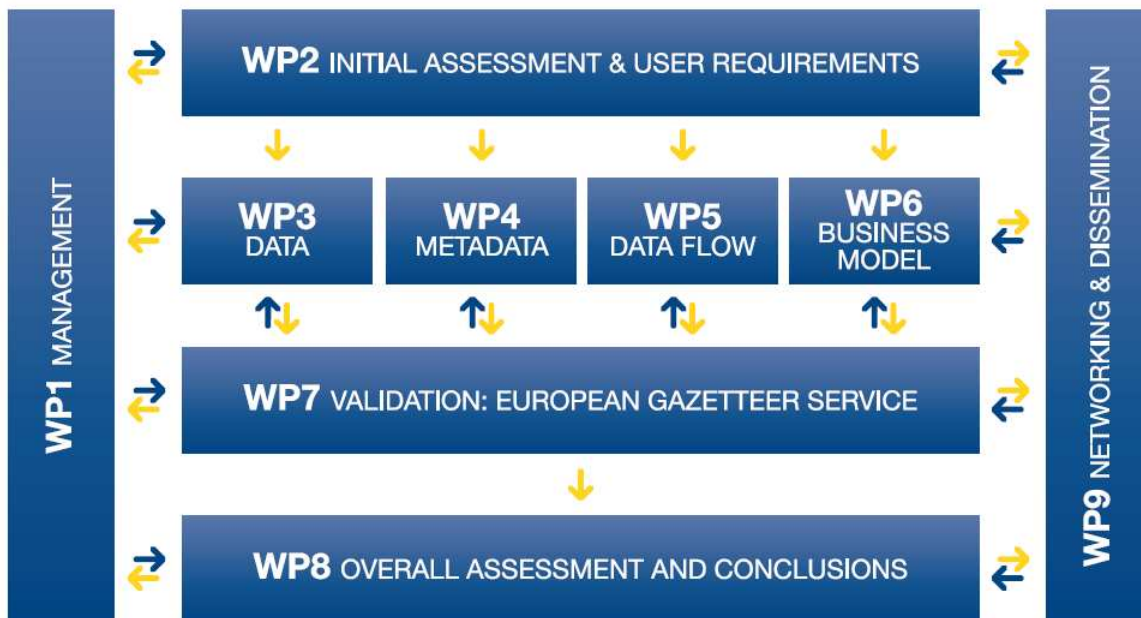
WP1 MANAGEMENT

WP2 INITIAL ASSESSMENT & USER REQUIREMENTS

WP3 DATA

WP4 METADATA

WP5 DATA FLOW

WP6 BUSINESS MODEL

WP7 VALIDATION: EUROPEAN GAZETTEER SERVICE

WP8 OVERALL ASSESSMENT AND CONCLUSIONS

WP9 NETWORKING & DISSEMINATION